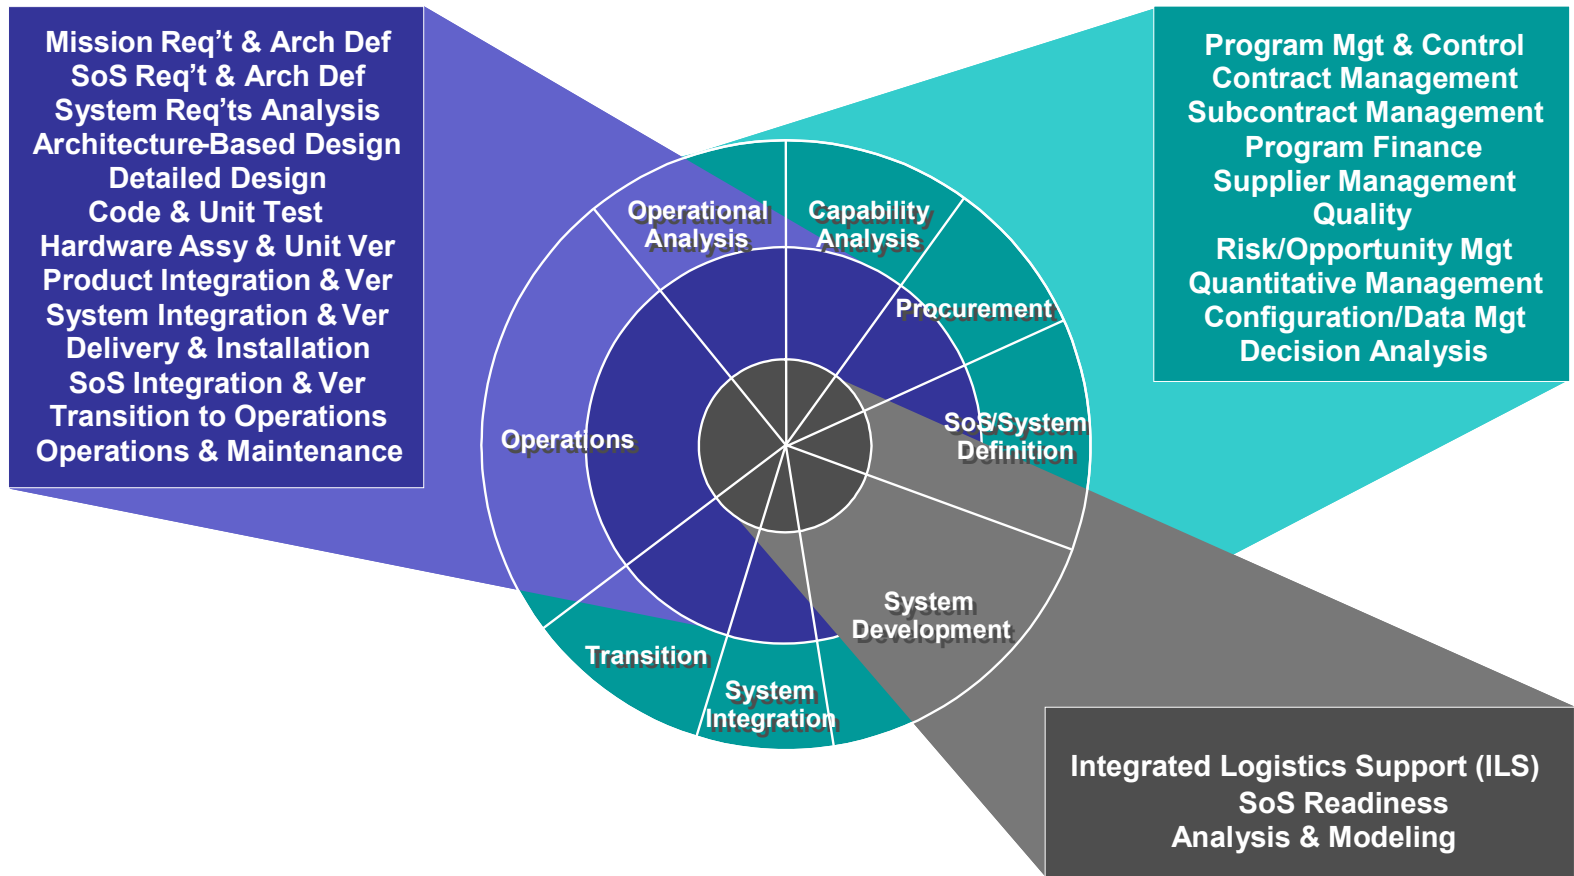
Mission Req't & Arch Def
SoS Req't & Arch Def
System Req'ts Analysis
Architecture-Based Design
Detailed Design
Code & Unit Test
Hardware Assy & Unit Ver
Product Integration & Ver
System Integration & Ver
Delivery & Installation
SoS Integration & Ver
Transition to Operations
Operations & Maintenance

Program Mgt & Control
Contract Management
Subcontract Management
Program Finance
Supplier Management
Quality
Risk/Opportunity Mgt
Quantitative Management
Configuration/Data Mgt
Decision Analysis

Operational Analysis

Capability Analysis

Procurement

SoS/System Definition

System Development

System Integration

Transition

Operations

Integrated Logistics Support (ILS)
SoS Readiness
Analysis & Modeling